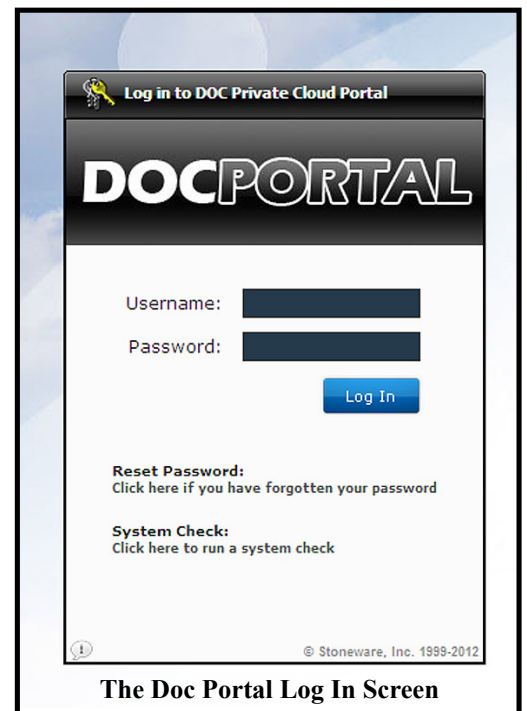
Log in to DOC Private Cloud Portal

DOCPORTAL

Username:

Password:

Log In

Reset Password:
Click here if you have forgotten your password

System Check:
Click here to run a system check

© Stoneware, Inc. 1999-2012

The Doc Portal Log In Screen